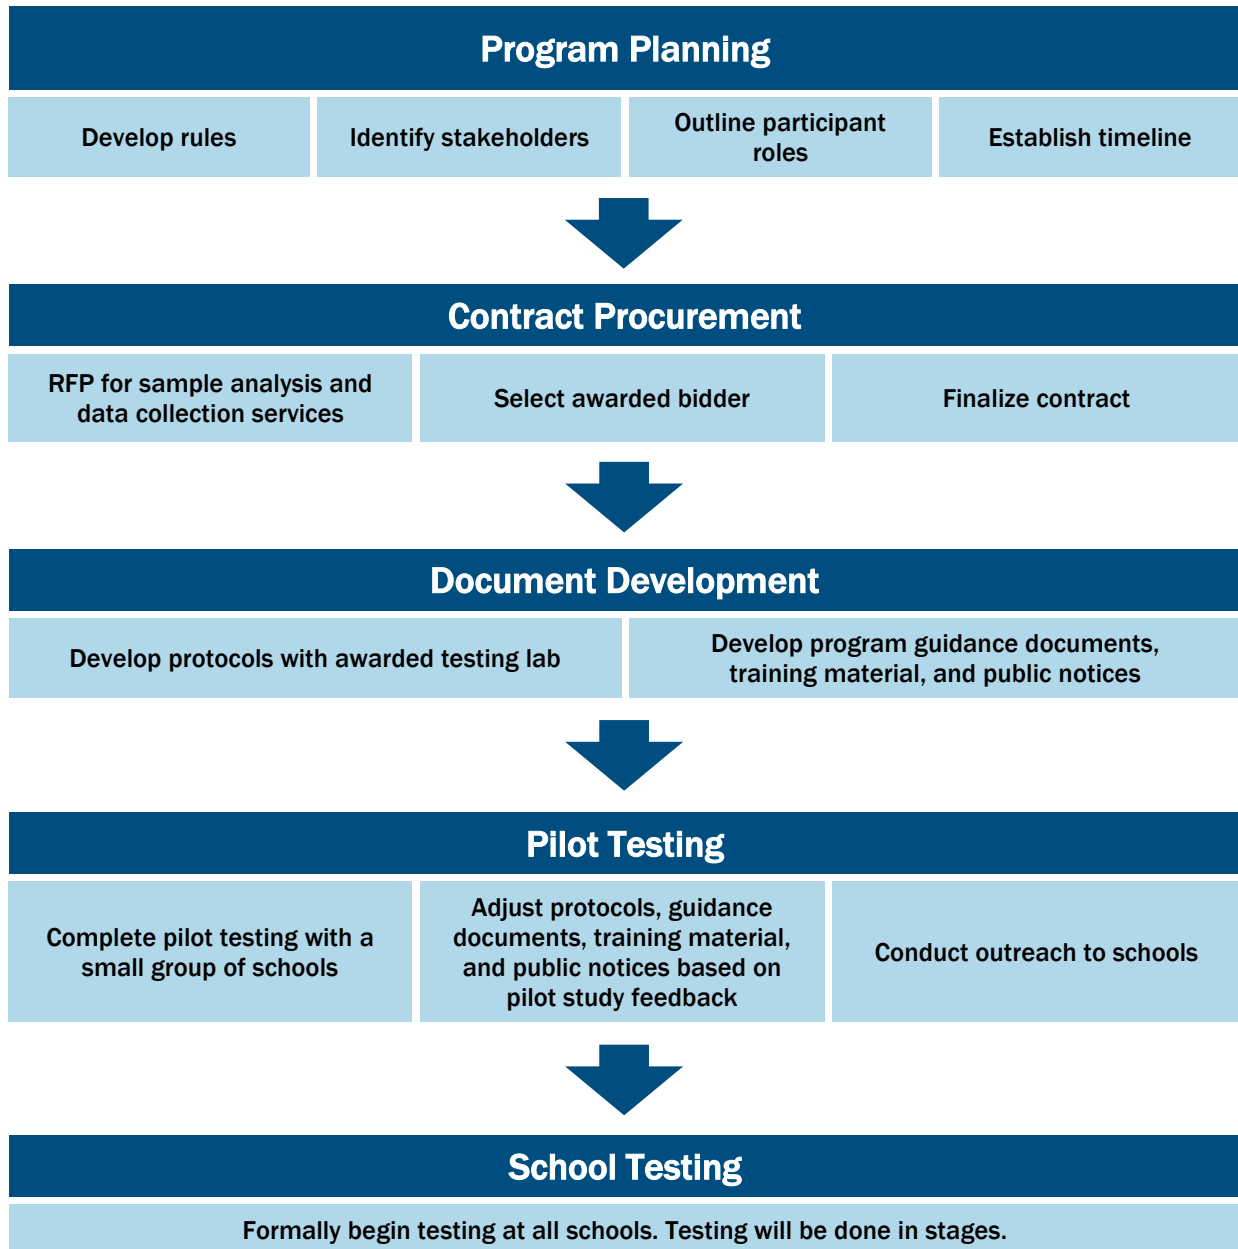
Program Planning

Develop rules

Identify stakeholders

Outline participant roles

Establish timeline

Contract Procurement

RFP for sample analysis and data collection services

Select awarded bidder

Finalize contract

Document Development

Develop protocols with awarded testing lab

Develop program guidance documents, training material, and public notices

Pilot Testing

Complete pilot testing with a small group of schools

Adjust protocols, guidance documents, training material, and public notices based on pilot study feedback

Conduct outreach to schools

School Testing

Formally begin testing at all schools. Testing will be done in stages.